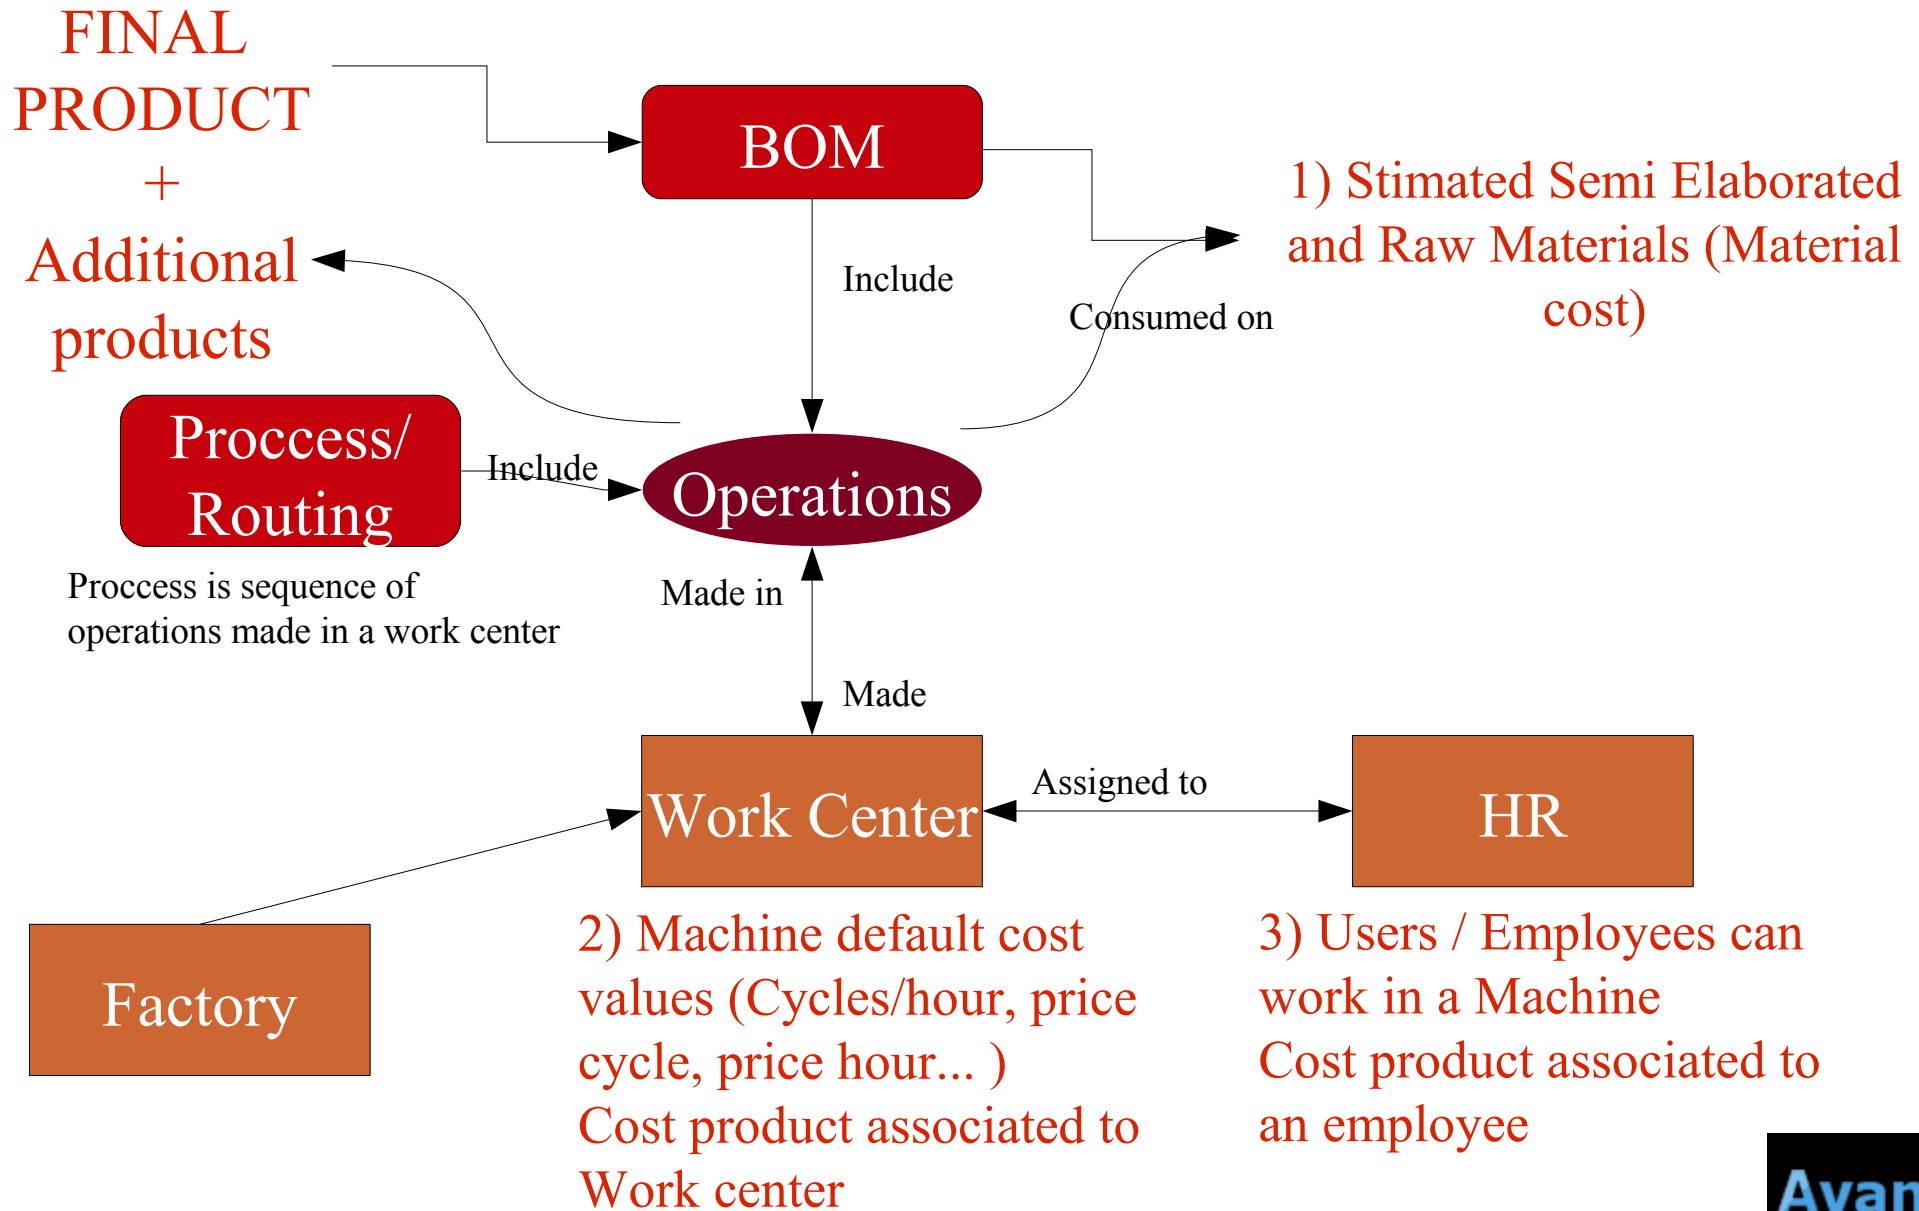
FINAL PRODUCT + Additional products

BOM

Include

Consumed on

1) Stimated Semi Elaborated and Raw Materials (Material cost)

Proccess/ Routing

Include

Operations

Proccess is sequence of operations made in a work center

Made in

Made

Work Center

Assigned to

HR

Factory

2) Machine default cost values (Cycles/hour, price cycle, price hour... )
Cost product associated to Work center

3) Users / Employees can work in a Machine
Cost product associated to an employee

Avan